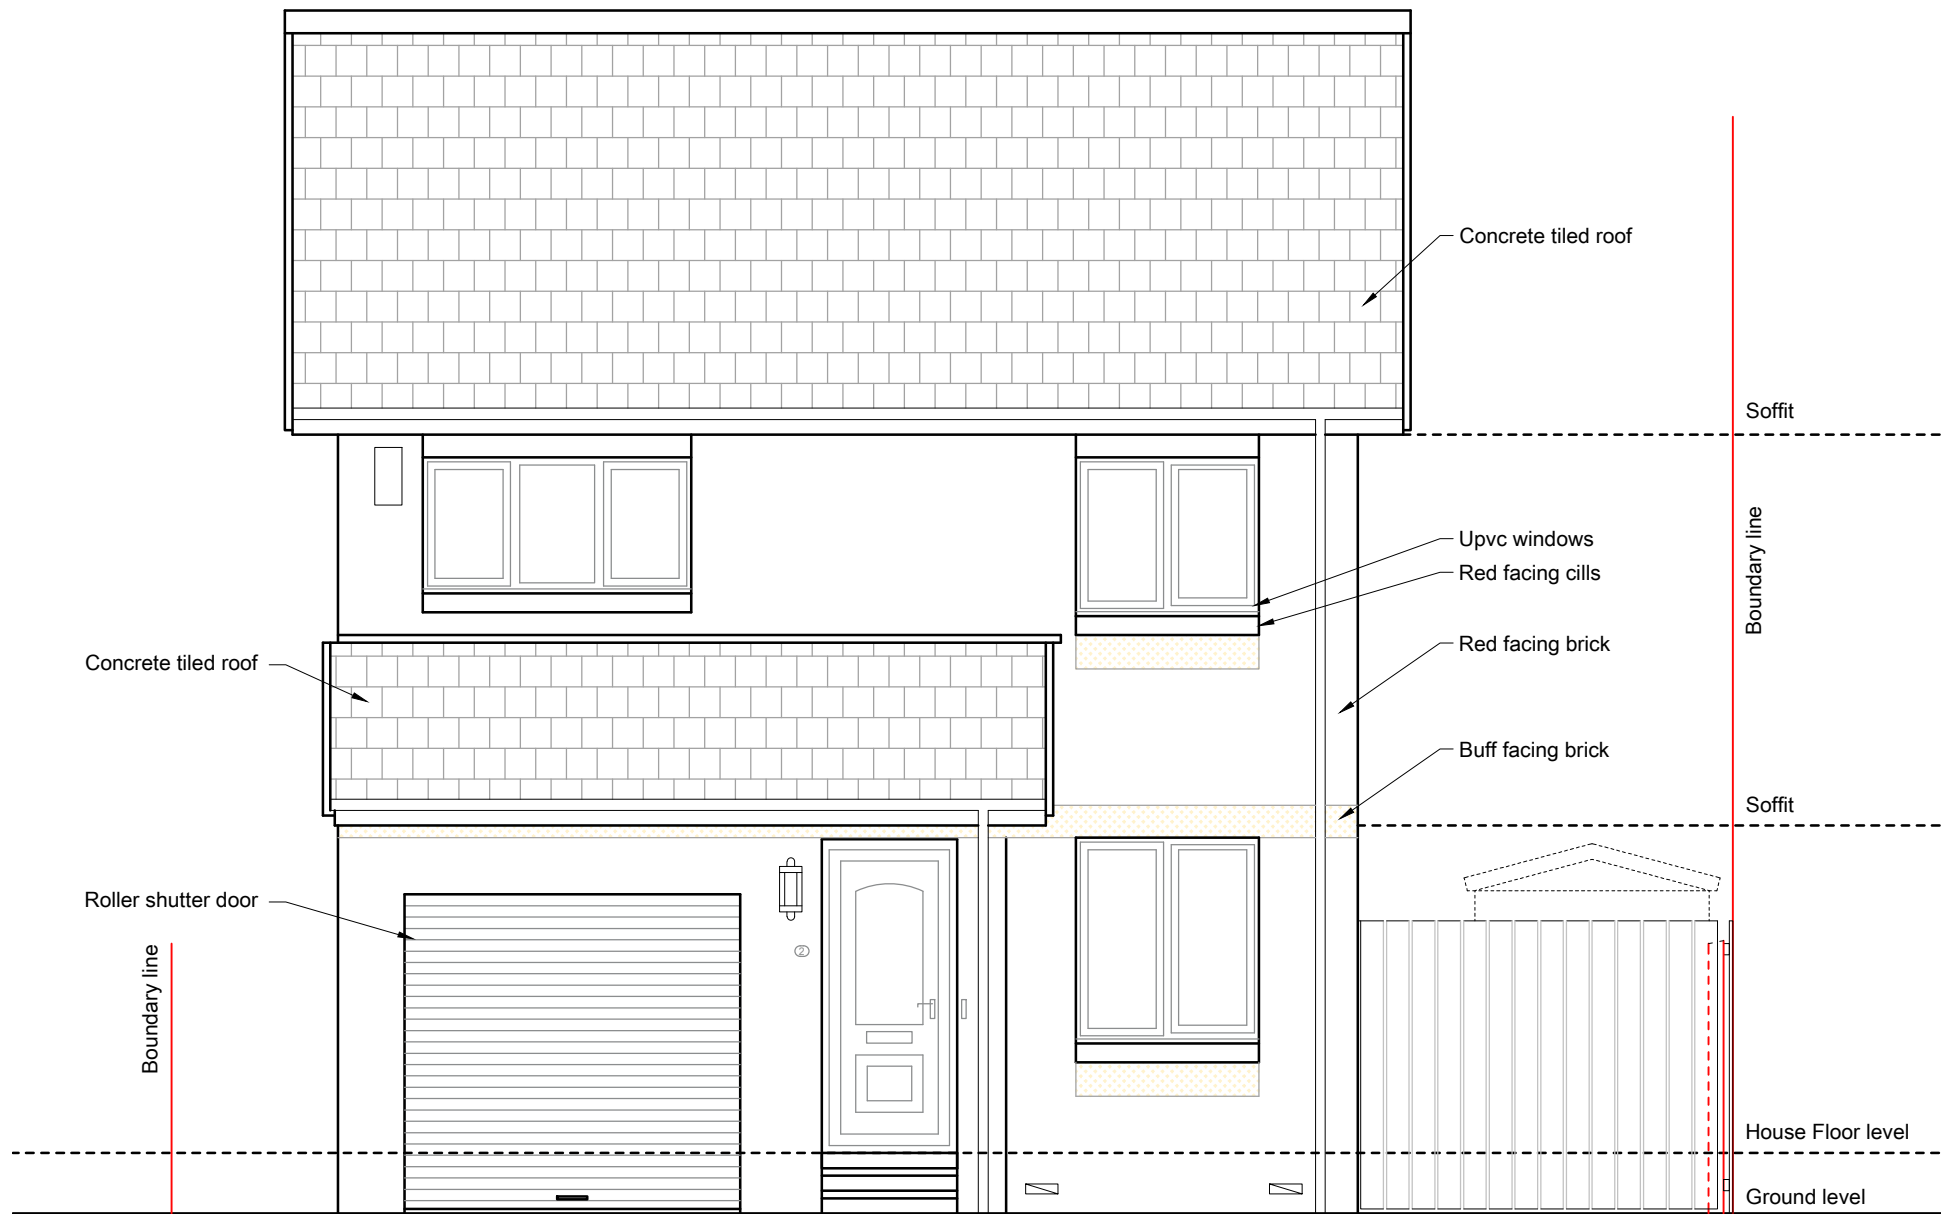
Concrete tiled roof

Soffit

Boundary line

Upvc windows

Red facing cills

Red facing brick

Concrete tiled roof

Buff facing brick

Soffit

Roller shutter door

2

Boundary line

House Floor level

Ground level